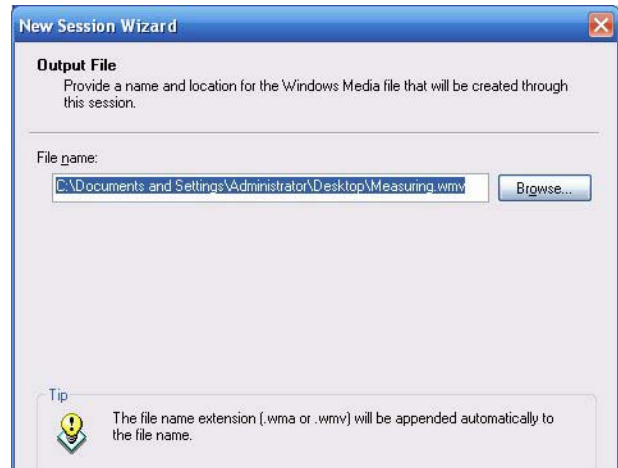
New Session Wizard

Output File

Provide a name and location for the Windows Media file that will be created through this session.

File name:

C:\Documents and Settings\Administrator\Desktop\Measuring.wmv

Browse...

Tip

The file name extension (.wma or .wmv) will be appended automatically to the file name.